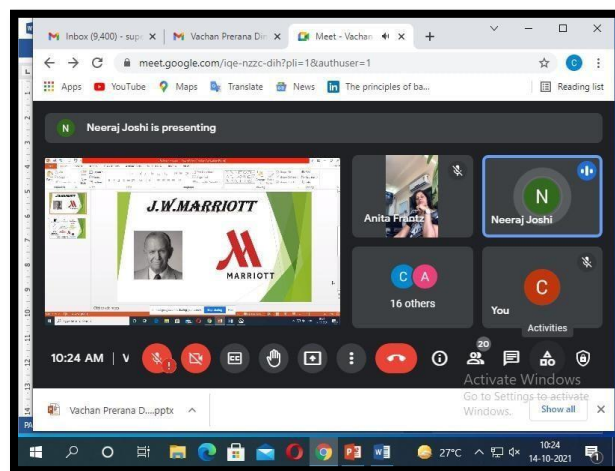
M Inbox (9,400) - sup ×
M Vachan Prerana Di ×
Meet - Vachan ×
+

meet.google.com/iqe-nzzc-dih?pli=1&authuser=1

Apps
YouTube
Maps
Translate
News
The principles of ba...
Reading list

N Neeraj Joshi is presenting

J.W.MARRIOTT

MARRIOTT

Anita Frantz

N
Neeraj Joshi

C A
16 others

C
You

Activities

10:24 AM | V

20

Activate Windows
Go to Settings to activate Windows.

Vachan Prerana D....pptx
Show all
×

27°C
10:24
14-10-2021